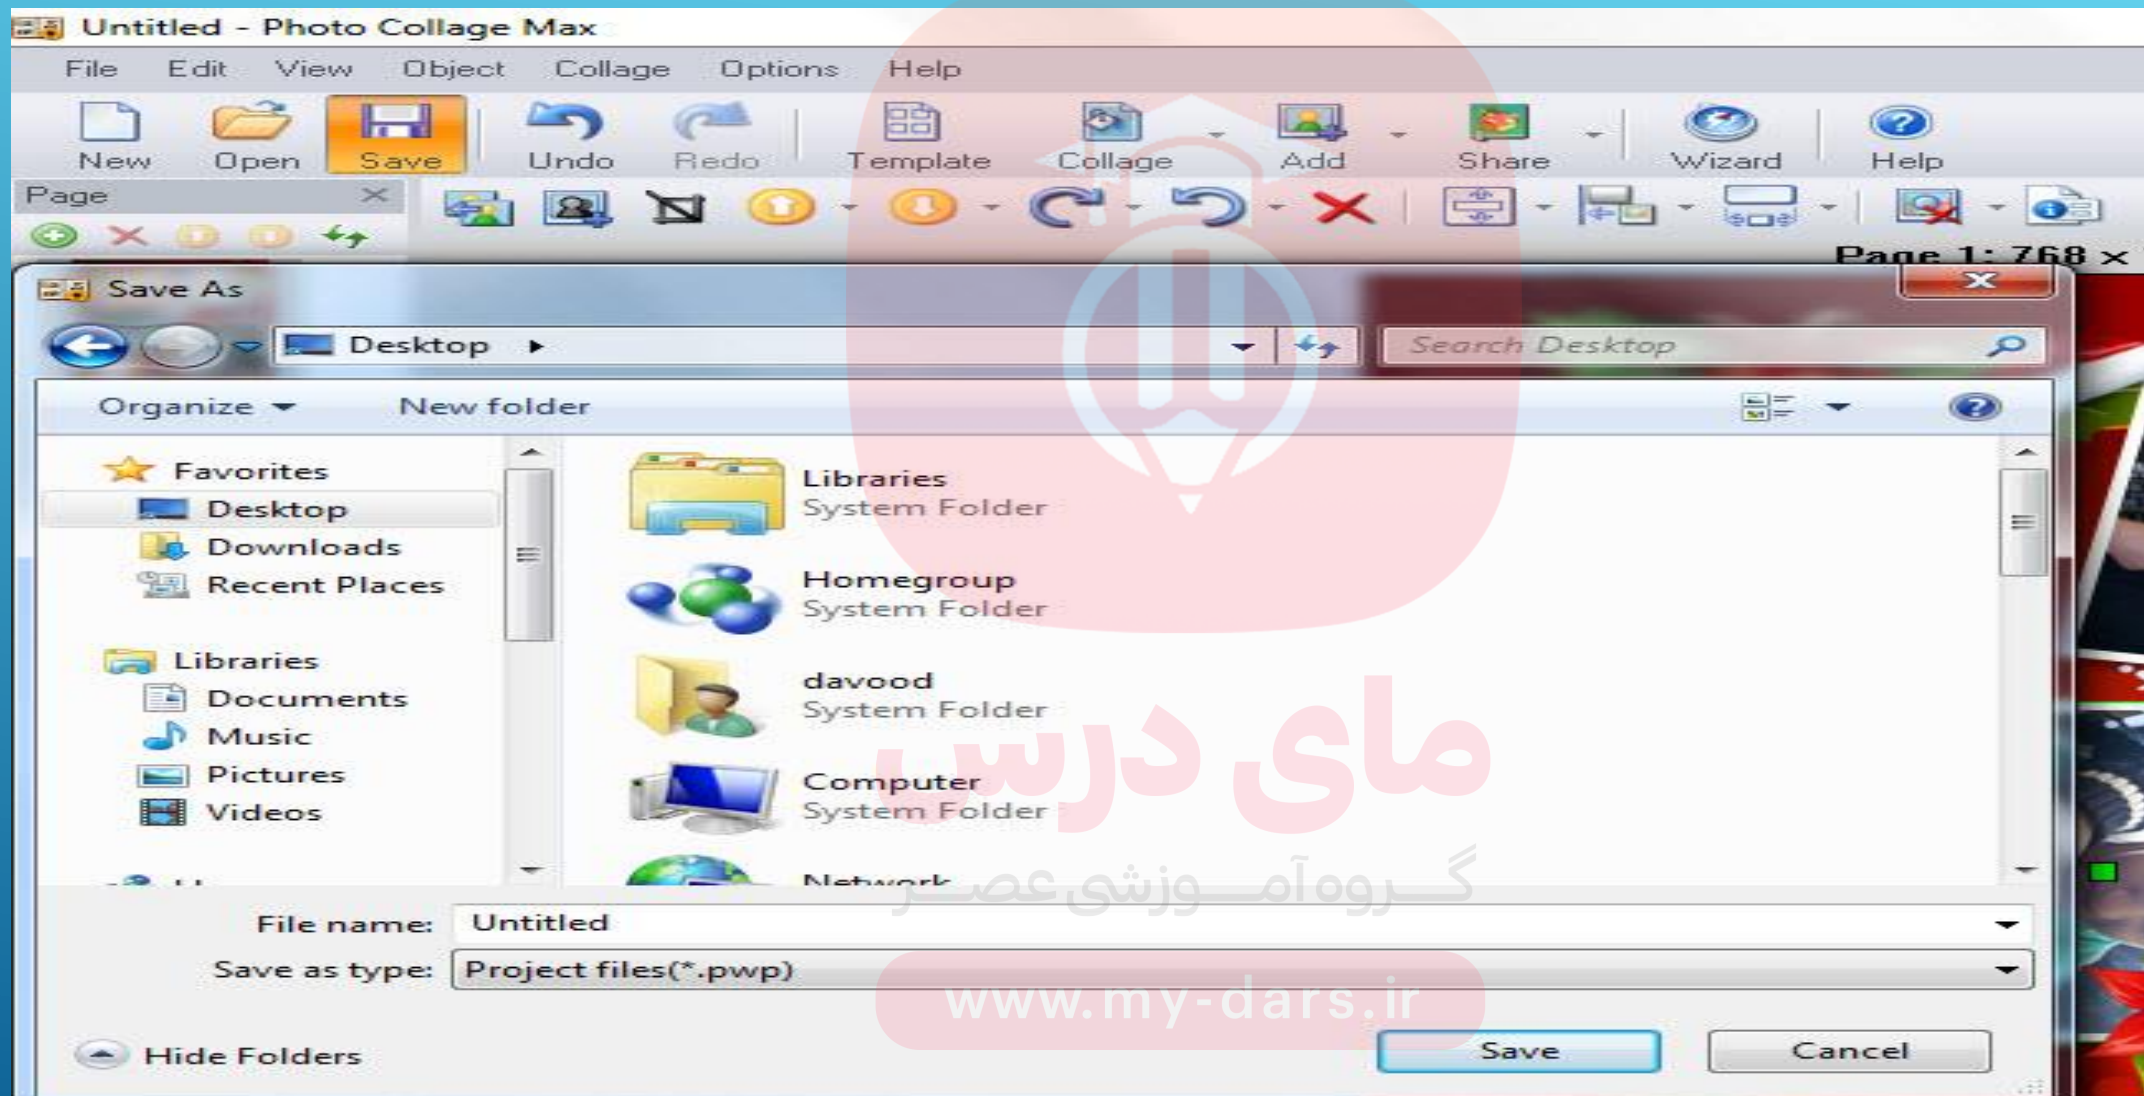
Untitled - Photo Collage Max

File Edit View Object Collage Options Help

New Open Save Undo Redo Template Collage Add Share Wizard Help

Page

Page 1: 768 ×

Save As

Desktop

Search Desktop

Organize New folder

Favorites
Desktop
Downloads
Recent Places

Libraries
Documents
Music
Pictures
Videos

Libraries
System Folder

Homegroup
System Folder

davood
System Folder

Computer
System Folder

Network

File name: Untitled

Save as type: Project files(*.pwp)

Hide Folders

Save Cancel

مای درس
گروه آموزشی عصر
www.my-dars.ir